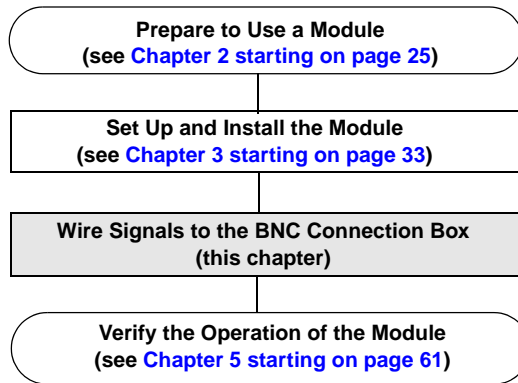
Prepare to Use a Module
(see Chapter 2 starting on page 25)

Set Up and Install the Module
(see Chapter 3 starting on page 33)

Wire Signals to the BNC Connection Box
(this chapter)

Verify the Operation of the Module
(see Chapter 5 starting on page 61)